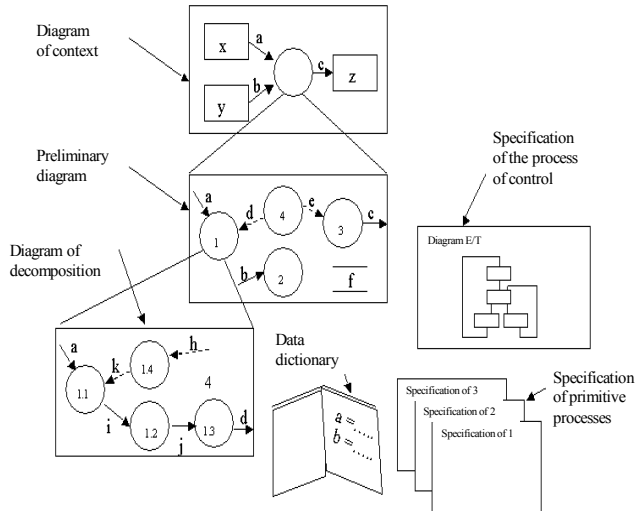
Diagram of context

x

a

c

z

y

b

Preliminary diagram

Specification of the process of control

a

d

4

e

3

c

1

Diagram E/T

Diagram of decomposition

b

2

f

a

h

k

1.4

4

1.1

i

1.2

1.3

d

j

Data dictionary

$a = \dots$
$b = \dots$

Specification of 3

Specification of 2

Specification of 1

Specification of primitive processes